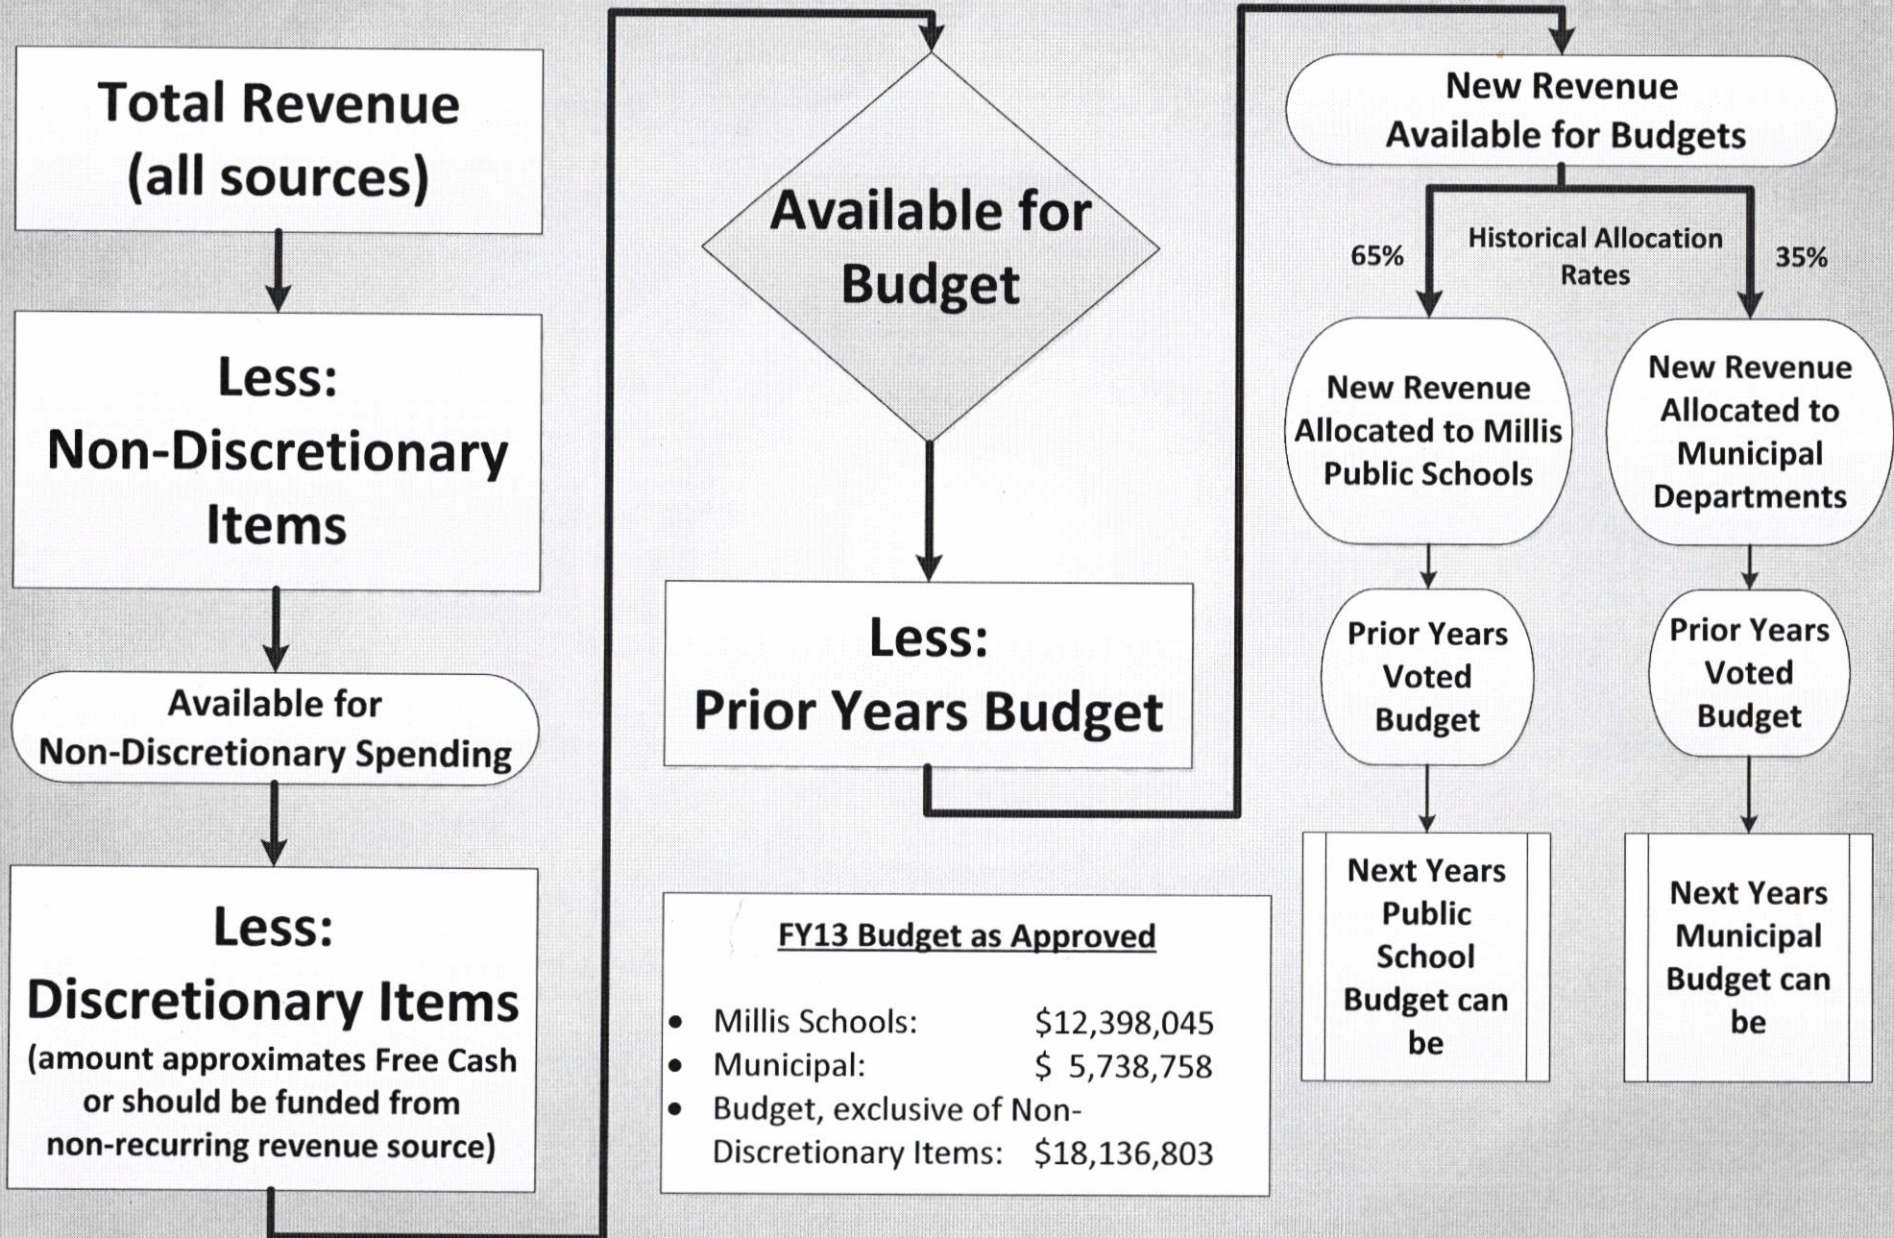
Total Revenue (all sources)

Less: Non-Discretionary Items

Available for Non-Discretionary Spending

Less: Discretionary Items (amount approximates Free Cash or should be funded from non-recurring revenue source)

Available for Budget

Less: Prior Years Budget

FY13 Budget as Approved

- Millis Schools: $12,398,045
- Municipal: $ 5,738,758
- Budget, exclusive of Non-Discretionary Items: $18,136,803

New Revenue Available for Budgets

65%

Historical Allocation Rates

35%

New Revenue Allocated to Millis Public Schools

Prior Years Voted Budget

Next Years Public School Budget can be

New Revenue Allocated to Municipal Departments

Prior Years Voted Budget

Next Years Municipal Budget can be